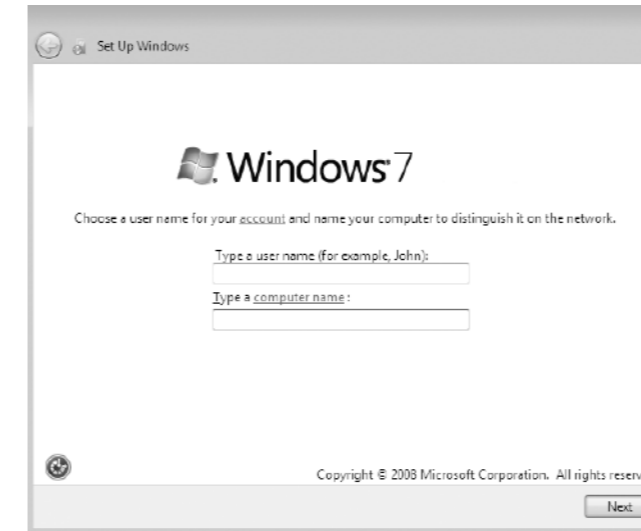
Set Up Windows

Windows 7

Choose a user name for your account and name your computer to distinguish it on the network.

Type a user name (for example, John):

Type a computer name:

Copyright © 2008 Microsoft Corporation. All rights reserv

Next